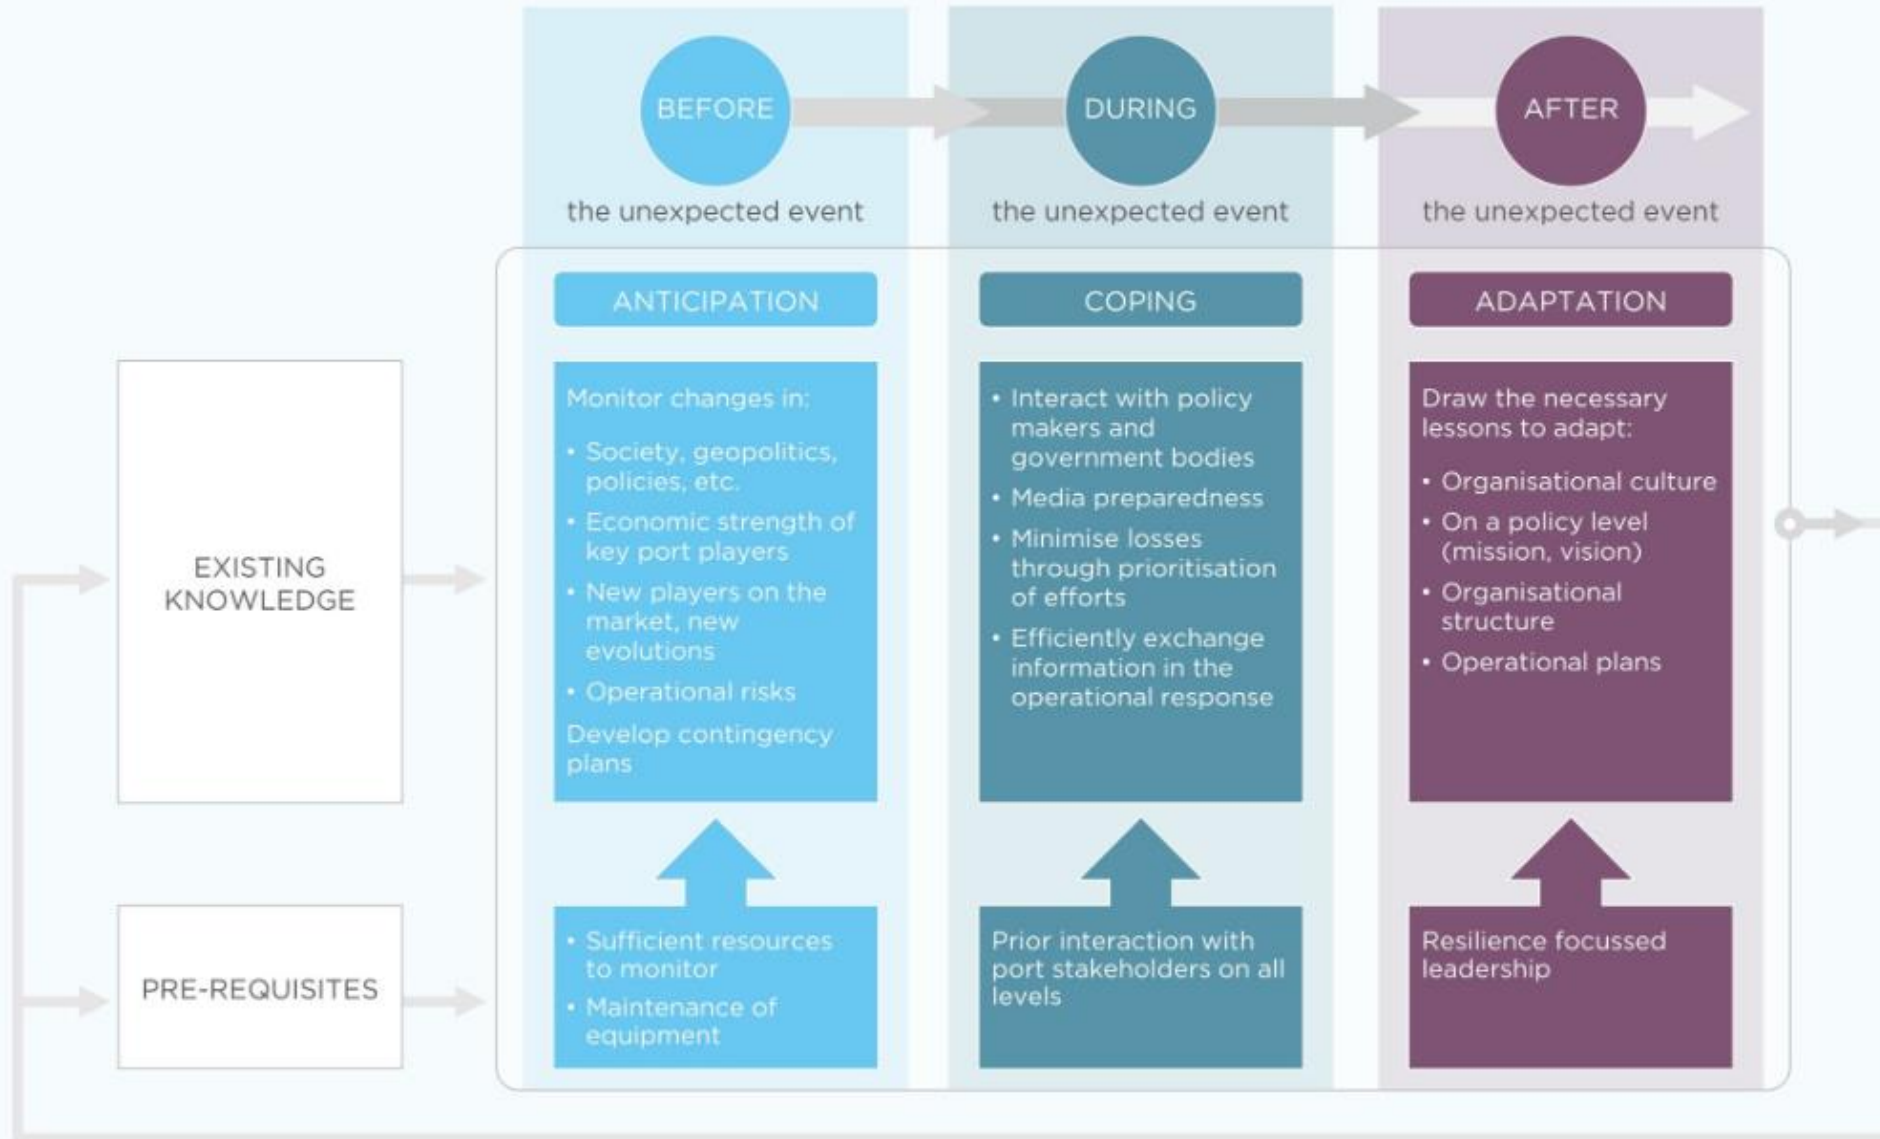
BEFORE
the unexpected event

DURING
the unexpected event

AFTER
the unexpected event

EXISTING KNOWLEDGE

PRE-REQUISITES

ANTICIPATION

Monitor changes in:
• Society, geopolitics, policies, etc.
• Economic strength of key port players
• New players on the market, new evolutions
• Operational risks
Develop contingency plans

• Sufficient resources to monitor
• Maintenance of equipment

COPING

• Interact with policy makers and government bodies
• Media preparedness
• Minimise losses through prioritisation of efforts
• Efficiently exchange information in the operational response

Prior interaction with port stakeholders on all levels

ADAPTATION

Draw the necessary lessons to adapt:
• Organisational culture
• On a policy level (mission, vision)
• Organisational structure
• Operational plans

Resilience focussed leadership